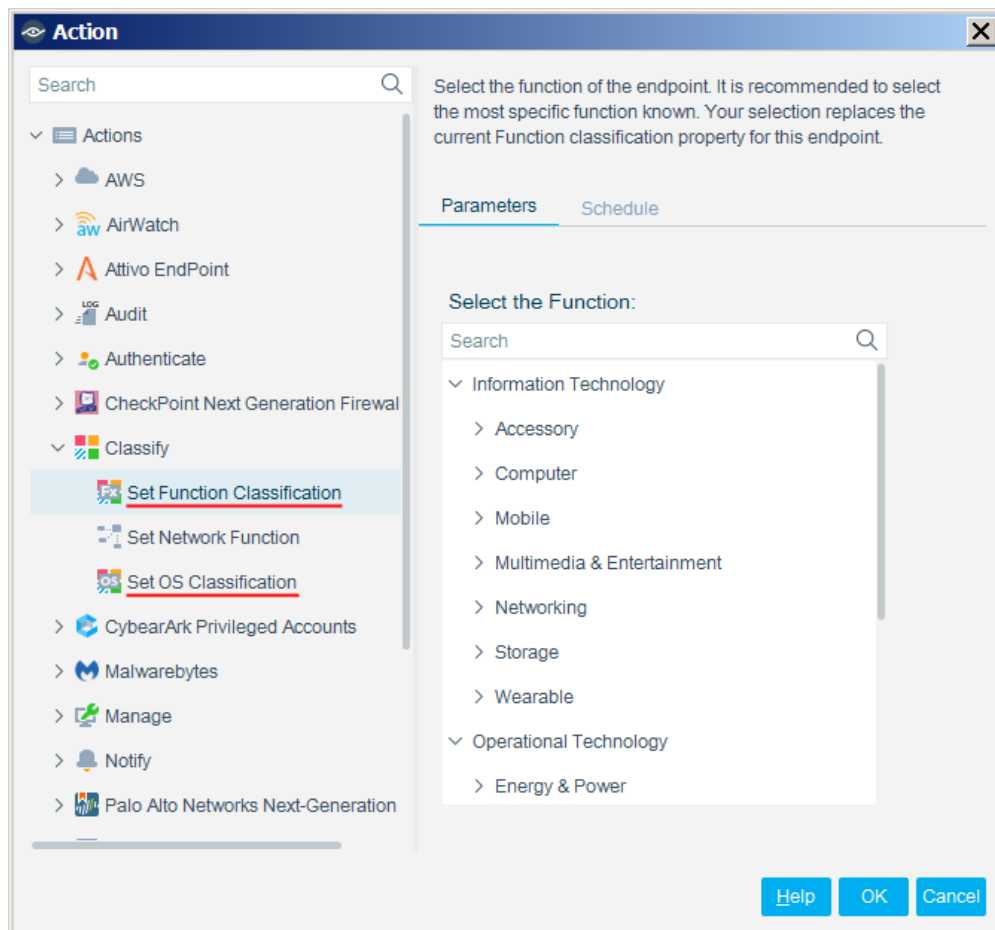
Action

Search

Actions

AWS

AirWatch

Attivo EndPoint

Audit

Authenticate

CheckPoint Next Generation Firewal

Classify

Set Function Classification

Set Network Function

Set OS Classification

CybearArk Privileged Accounts

Malwarebytes

Manage

Notify

Palo Alto Networks Next-Generation

Select the function of the endpoint. It is recommended to select the most specific function known. Your selection replaces the current Function classification property for this endpoint.

Parameters Schedule

Select the Function:

Search

Information Technology

Accessory

Computer

Mobile

Multimedia & Entertainment

Networking

Storage

Wearable

Operational Technology

Energy & Power

Help OK Cancel